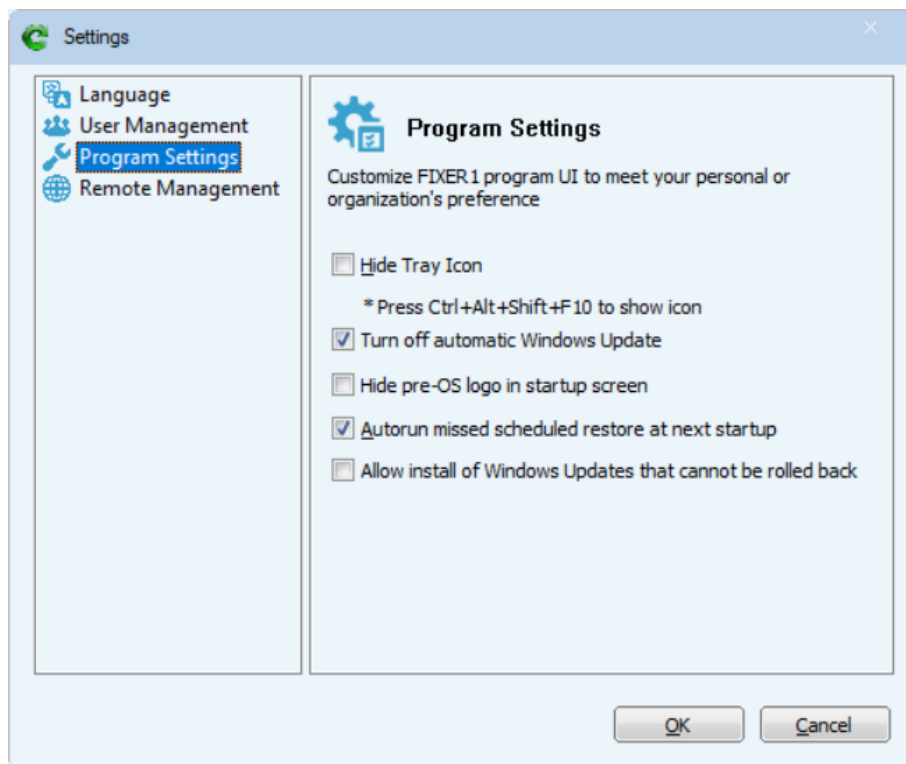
Settings

Language
User Management
Program Settings
Remote Management

Program Settings

Customize FIXER1 program UI to meet your personal or organization's preference

Hide Tray Icon

* Press Ctrl+Alt+Shift+F10 to show icon

Turn off automatic Windows Update

Hide pre-OS logo in startup screen

Autorun missed scheduled restore at next startup

Allow install of Windows Updates that cannot be rolled back

OK
Cancel